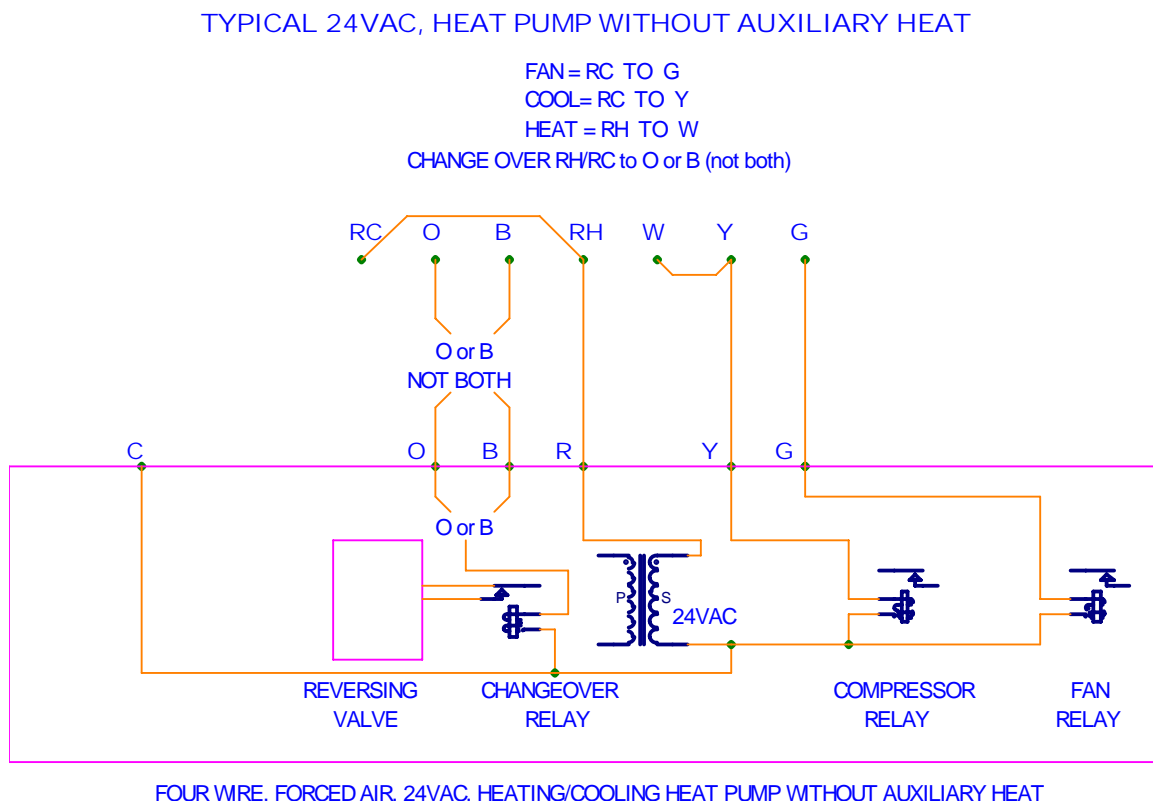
TYPICAL 24VAC, HEAT PUMP WITHOUT AUXILIARY HEAT

FAN = RC TO G
COOL= RC TO Y
HEAT = RH TO W
CHANGE OVER RH/RC to O or B (not both)

RC O B RH W Y G

O or B
NOT BOTH

C O B R Y G

O or B

P S 24VAC

REVERSING VALVE

CHANGEOVER RELAY

COMPRESSOR RELAY

FAN RELAY

FOUR WIRE. FORCED AIR. 24VAC. HEATING/COOLING HEAT PUMP WITHOUT AUXILIARY HEAT